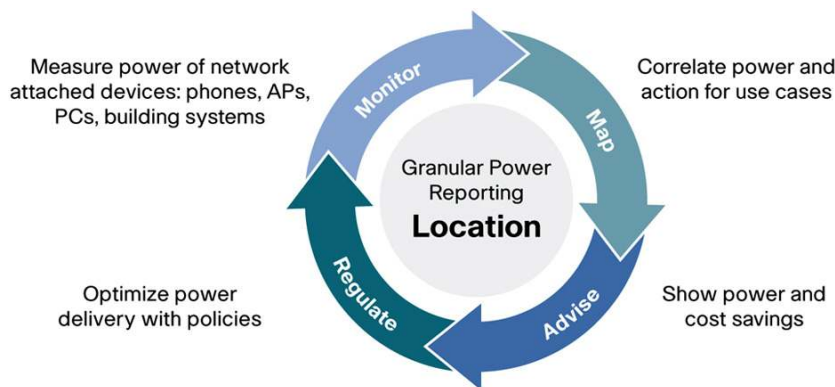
Measure power of network attached devices: phones, APs, PCs, building systems

Monitor

Correlate power and action for use cases

Map

Granular Power Reporting
Location

Regulate

Advise

Optimize power delivery with policies

Show power and cost savings